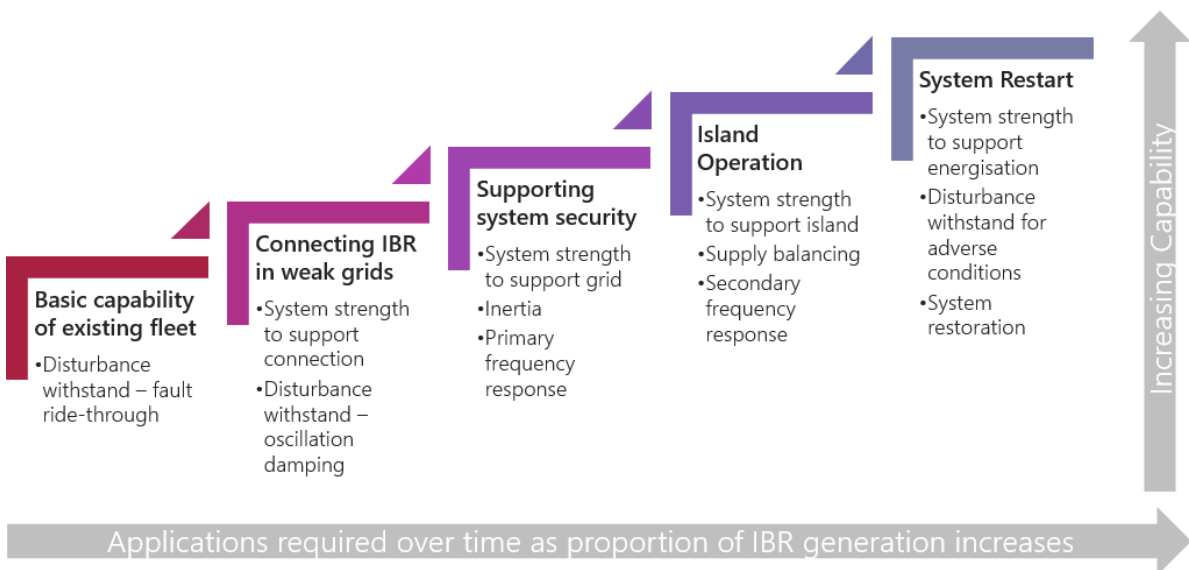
Basic capability of existing fleet

•Disturbance withstand – fault ride-through

Connecting IBR in weak grids

•System strength to support connection

•Disturbance withstand – oscillation damping

Supporting system security

•System strength to support grid

•Inertia

•Primary frequency response

Island Operation

•System strength to support island

•Supply balancing

•Secondary frequency response

System Restart

•System strength to support energisation

•Disturbance withstand for adverse conditions

•System restoration

Increasing Capability

Applications required over time as proportion of IBR generation increases